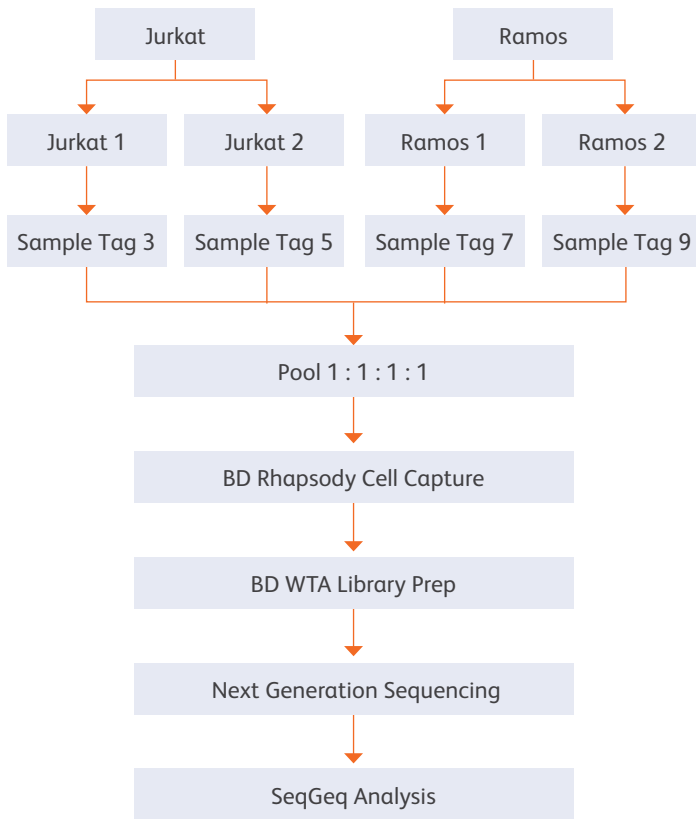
Jurkat

Ramos

Jurkat 1

Jurkat 2

Ramos 1

Ramos 2

Sample Tag 3

Sample Tag 5

Sample Tag 7

Sample Tag 9

Pool 1 : 1 : 1 : 1

BD Rhapsody Cell Capture

BD WTA Library Prep

Next Generation Sequencing

SeqGeq Analysis